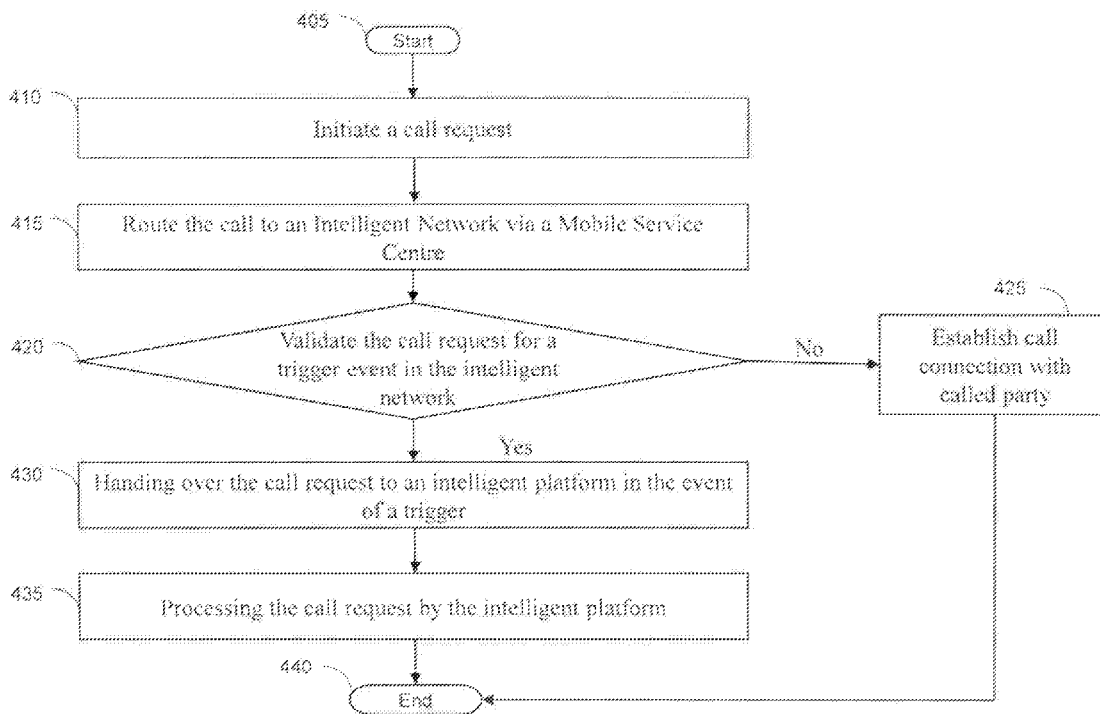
405
Start

410
Initiate a call request

415
Route the call to an Intelligent Network via a Mobile Service Centre

420
Validate the call request for a trigger event in the intelligent network

No

425
Establish call connection with called party

Yes

430
Handing over the call request to an intelligent platform in the event of a trigger

435
Processing the call request by the intelligent platform

440
End